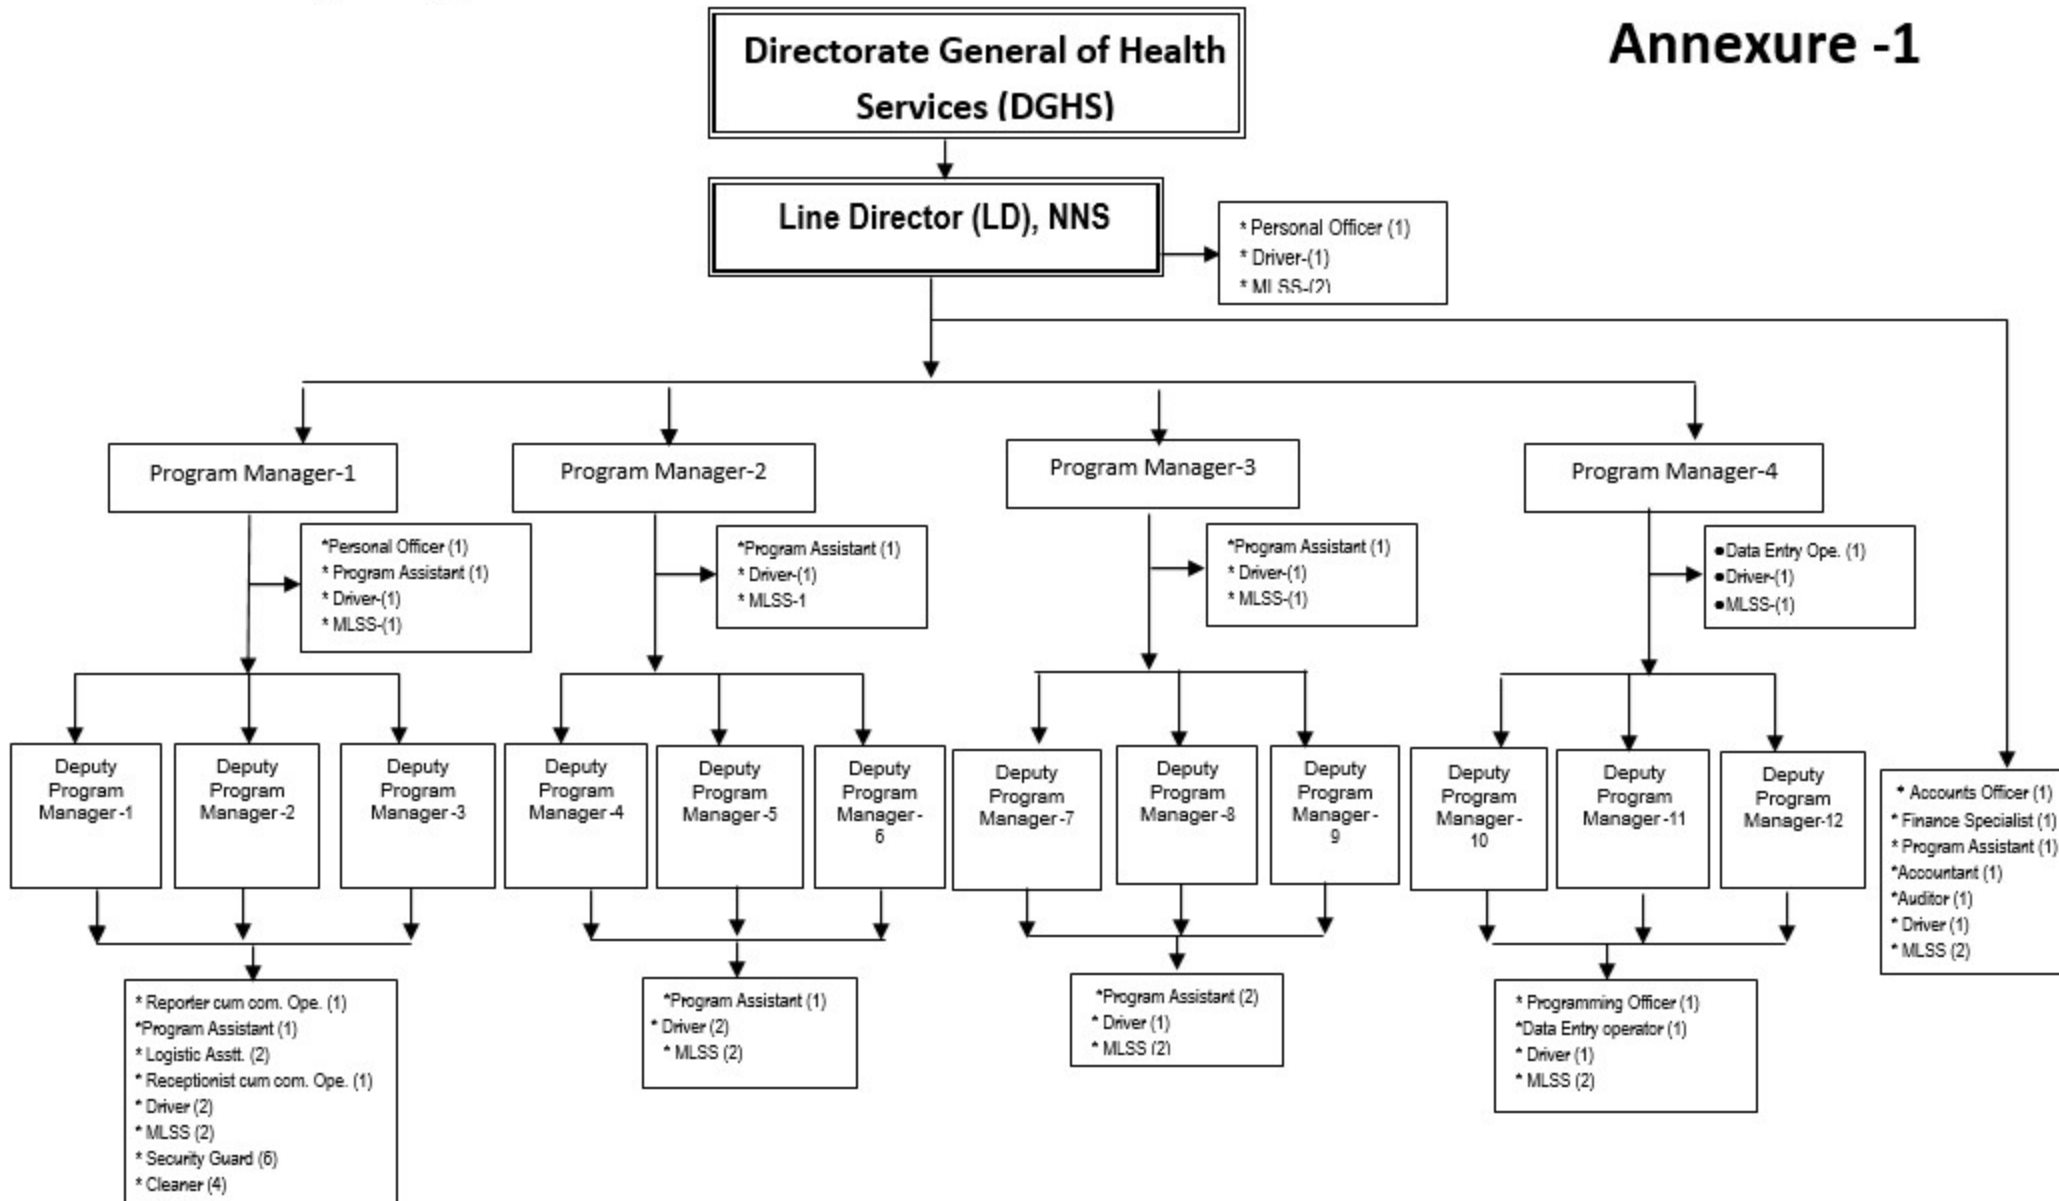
Annexure -1

Directorate General of Health Services (DGHS)

Line Director (LD), NNS

* Personal Officer (1)
* Driver-(1)
* MLSS-(2)

Program Manager-1

*Personal Officer (1)
* Program Assistant (1)
* Driver-(1)
* MLSS-(1)

Deputy Program Manager-1

Deputy Program Manager-2

Deputy Program Manager-3

* Reporter cum com. Ope. (1)
*Program Assistant (1)
* Logistic Asstt. (2)
* Receptionist cum com. Ope. (1)
* Driver (2)
* MLSS (2)
* Security Guard (6)
* Cleaner (4)

Program Manager-2

*Program Assistant (1)
* Driver-(1)
* MLSS-1

Deputy Program Manager-4

Deputy Program Manager-5

Deputy Program Manager-6

*Program Assistant (1)
* Driver (2)
* MLSS (2)

Program Manager-3

*Program Assistant (1)
* Driver-(1)
* MLSS-(1)

Deputy Program Manager-7

Deputy Program Manager-8

Deputy Program Manager-9

*Program Assistant (2)
* Driver (1)
* MLSS (2)

Program Manager-4

•Data Entry Ope. (1)
•Driver-(1)
•MLSS-(1)

Deputy Program Manager-10

Deputy Program Manager-11

Deputy Program Manager-12

* Programming Officer (1)
*Data Entry operator (1)
* Driver (1)
* MLSS (2)

* Accounts Officer (1)
* Finance Specialist (1)
* Program Assistant (1)
*Accountant (1)
*Auditor (1)
* Driver (1)
* MLSS (2)